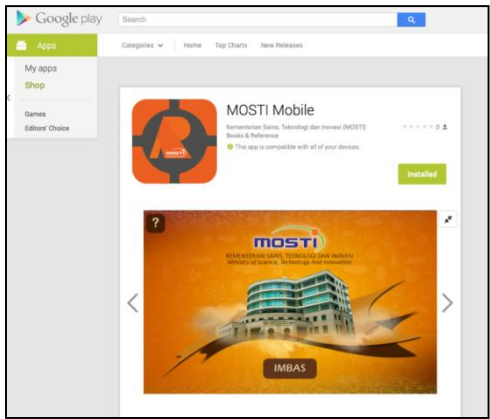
Google play

Search

Apps

Categories

Home

Top Charts

New Releases

My apps

Shop

Games

Editors' Choice

MOSTI Mobile

Kementerian Sains, Teknologi Dan Inovasi (MOSTI)

Books & Reference

0

This app is compatible with all of your devices.

Installed

?

MOSTI

KEMENTERIAN SAINS, TEKNOLOGI DAN INOVASI

Ministry of Science, Technology And Innovation

IMBAS